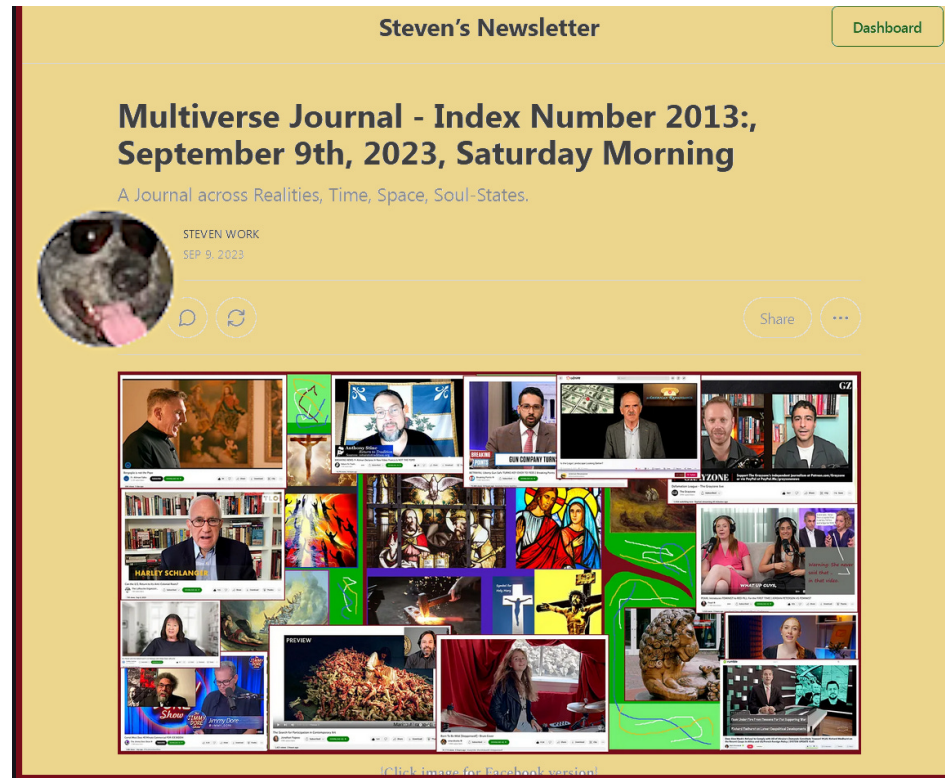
Steven's Newsletter

Dashboard

Multiverse Journal - Index Number 2013:, September 9th, 2023, Saturday Morning

A Journal across Realities, Time, Space, Soul-States.

STEVEN WORK

SEP 9, 2023

Share

HARLEY SCHLANGER

GUN COMPANY TURN

BREAKING

PREVIEW

GZ

WHAT UP GUYS

Jimmy Dore

Show

[Click image for Facebook version]